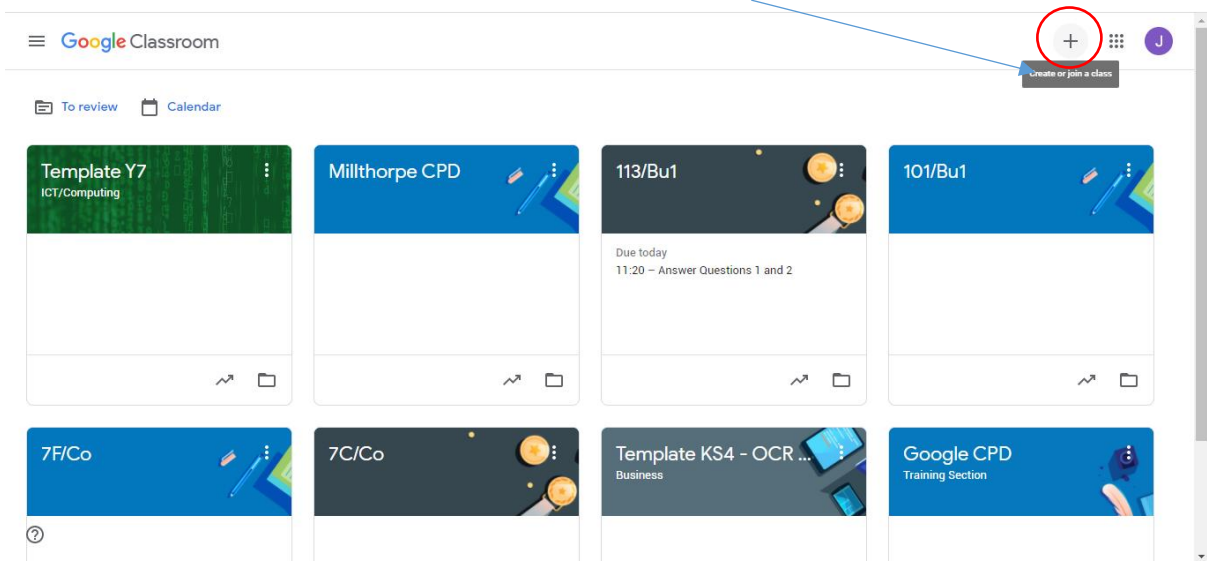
Google Classroom

+

J

Create or join a class

To review Calendar

Template Y7
ICT/Computing

Millthorpe CPD

113/Bu1

Due today
11:20 – Answer Questions 1 and 2

101/Bu1

7F/Co

7C/Co

Template KS4 - OCR ...
Business

Google CPD
Training Section

?